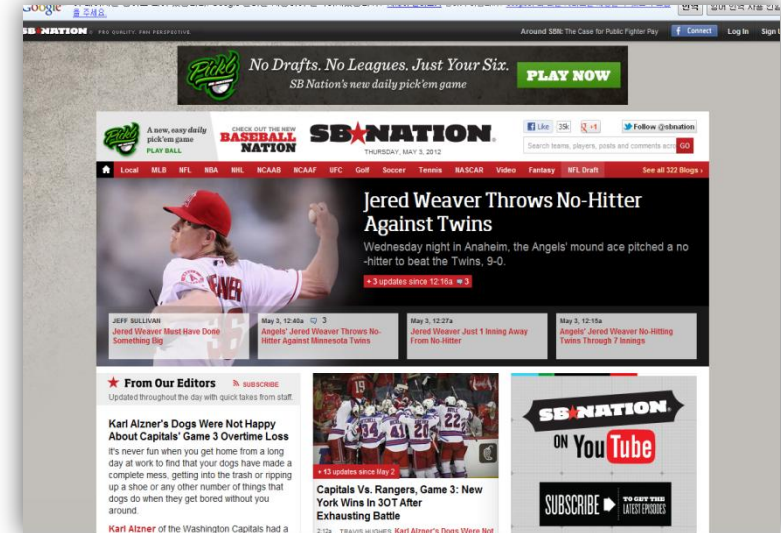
Google

홈 주세요

번역

SB NATION PRO QUALITY. FAN PERSPECTIVE.

Around SBN: The Case for Public Fighter Pay

Connect Log In Sign Up

Pick6

No Drafts. No Leagues. Just Your Six.

SB Nation's new daily pick'em game

PLAY NOW

A new, easy daily pick'em game

PLAY BALL

CHECK OUT THE NEW BASEBALL NATION

SB NATION

THURSDAY, MAY 3, 2012

Like 35k +1 Follow @sbnation

Search teams, players, posts and comments across GO

Local MLB NFL NBA NHL NCAAB NCAAF UFC Golf Soccer Tennis NASCAR Video Fantasy NFL Draft See all 322 Blogs ›

Jered Weaver Throws No-Hitter Against Twins

Wednesday night in Anaheim, the Angels' mound ace pitched a no-hitter to beat the Twins, 9-0.

+ 3 updates since 12:16a 3

JEFF SULLIVAN
Jered Weaver Must Have Done Something Big

May 3, 12:40a 3
Angels' Jered Weaver Throws No-Hitter Against Minnesota Twins

May 3, 12:27a
Jered Weaver Just 1 Inning Away From No-Hitter

May 3, 12:15a
Angels' Jered Weaver No-Hitting Twins Through 7 Innings

From Our Editors SUBSCRIBE

Updated throughout the day with quick takes from staff.

Karl Alzner's Dogs Were Not Happy About Capitals' Game 3 Overtime Loss

It's never fun when you get home from a long day at work to find that your dogs have made a complete mess, getting into the trash or ripping up a shoe or any other number of things that dogs do when they get bored without you around.

Karl Alzner of the Washington Capitals had a

+ 13 updates since May 2

Capitals Vs. Rangers, Game 3: New York Wins In 3OT After Exhausting Battle

2:12a TRAVIS HUGHES Karl Alzner's Dogs Were Not

SB NATION ON YouTube

SUBSCRIBE TO GET THE LATEST EPISODES